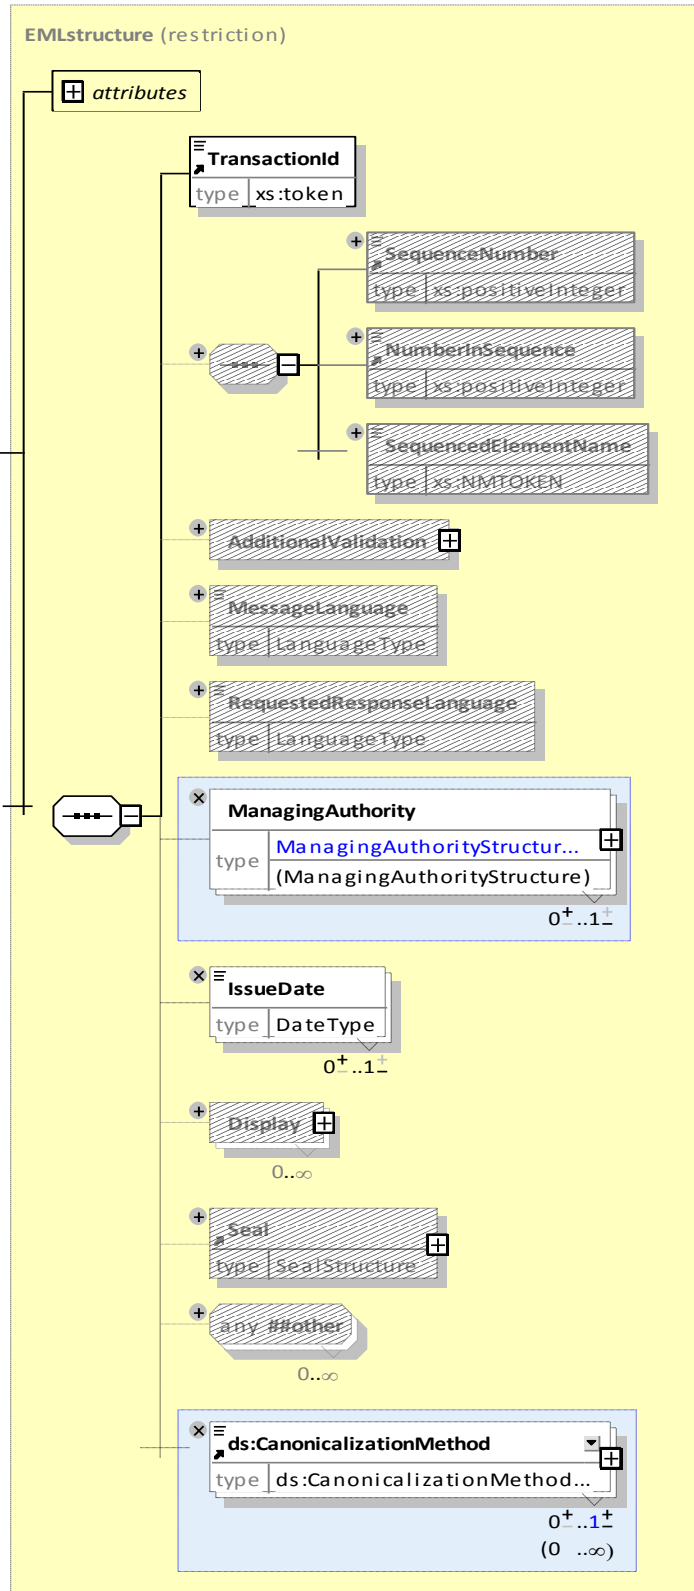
EMLstructure (restriction)

attributes

TransactionId
type xs:token

SequenceNumber
type xs:positiveInteger

NumberInSequence
type xs:positiveInteger

SequencedElementName
type xs:NMTOKEN

AdditionalValidation

MessageLanguage
type LanguageType

RequestedResponseLanguage
type LanguageType

ManagingAuthority
type ManagingAuthorityStructur...
(ManagingAuthorityStructure)
0..1

IssueDate
type DateType
0..1

Display
0..∞

Seal
type SealStructure

any ##other
0..∞

ds:CanonicalizationMethod
type ds:CanonicalizationMethod...
0..1
(0 ..∞)